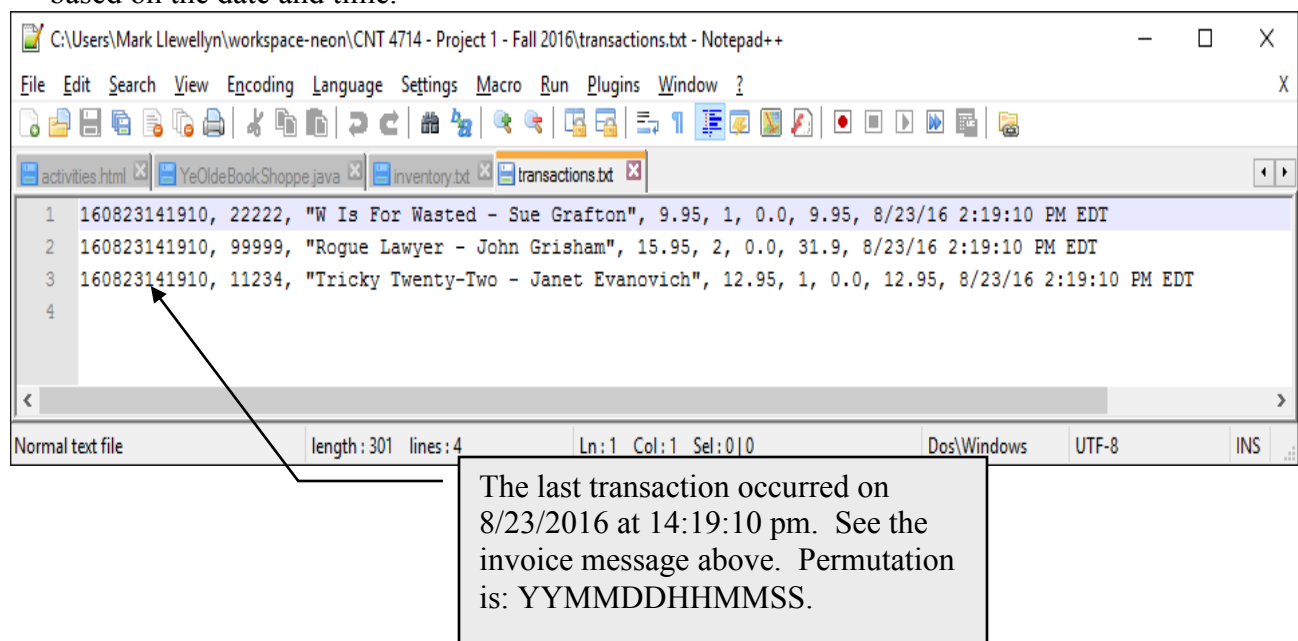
based on the date and time.

C:\Users\Mark Llewellyn\workspace-neon\CNT 4714 - Project 1 - Fall 2016\transactions.txt - Notepad++

File Edit Search View Encoding Language Settings Macro Run Plugins Window ? X

activities.html YeOldeBookShoppe.java inventory.txt transactions.txt

1 160823141910, 22222, "W Is For Wasted - Sue Grafton", 9.95, 1, 0.0, 9.95, 8/23/16 2:19:10 PM EDT
2 160823141910, 99999, "Rogue Lawyer - John Grisham", 15.95, 2, 0.0, 31.9, 8/23/16 2:19:10 PM EDT
3 160823141910, 11234, "Tricky Twenty-Two - Janet Evanovich", 12.95, 1, 0.0, 12.95, 8/23/16 2:19:10 PM EDT
4

Normal text file length : 301 lines : 4 Ln : 1 Col : 1 Sel : 0 | 0 Dos\Windows UTF-8 INS

The last transaction occurred on 8/23/2016 at 14:19:10 pm. See the invoice message above. Permutation is: YYMMDDHHMMSS.